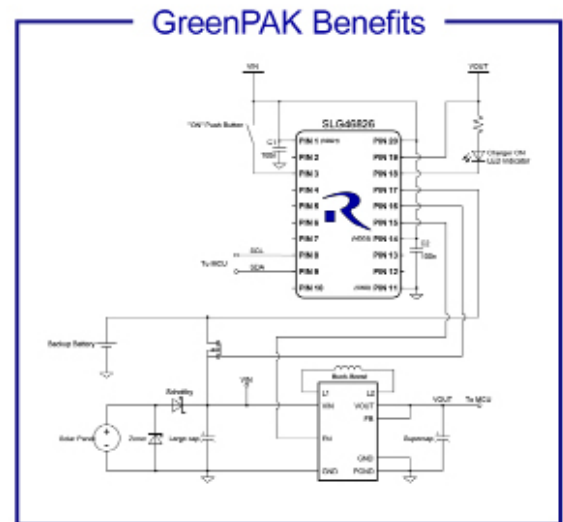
GreenPAK Benefits

VIN

VOUT

"ON" Push Button

SLG46826

C1

100n

PIN 1

PIN 2

PIN 3

PIN 4

PIN 5

PIN 6

PIN 7

PIN 8

PIN 9

PIN 10

PIN 20

PIN 19

PIN 18

PIN 17

PIN 16

PIN 15

PIN 14

PIN 13

PIN 12

PIN 11

Charger ON LED Indicator

C2

100n

SCL

To MCU

SDA

Backup Battery

Buck-Boost

Schottky

VIN

L1

L2

VIN

VOUT

VOUT

To MCU

FB

Solar Panel

Zener

Large cap

EN

Supercap

GND

PGND